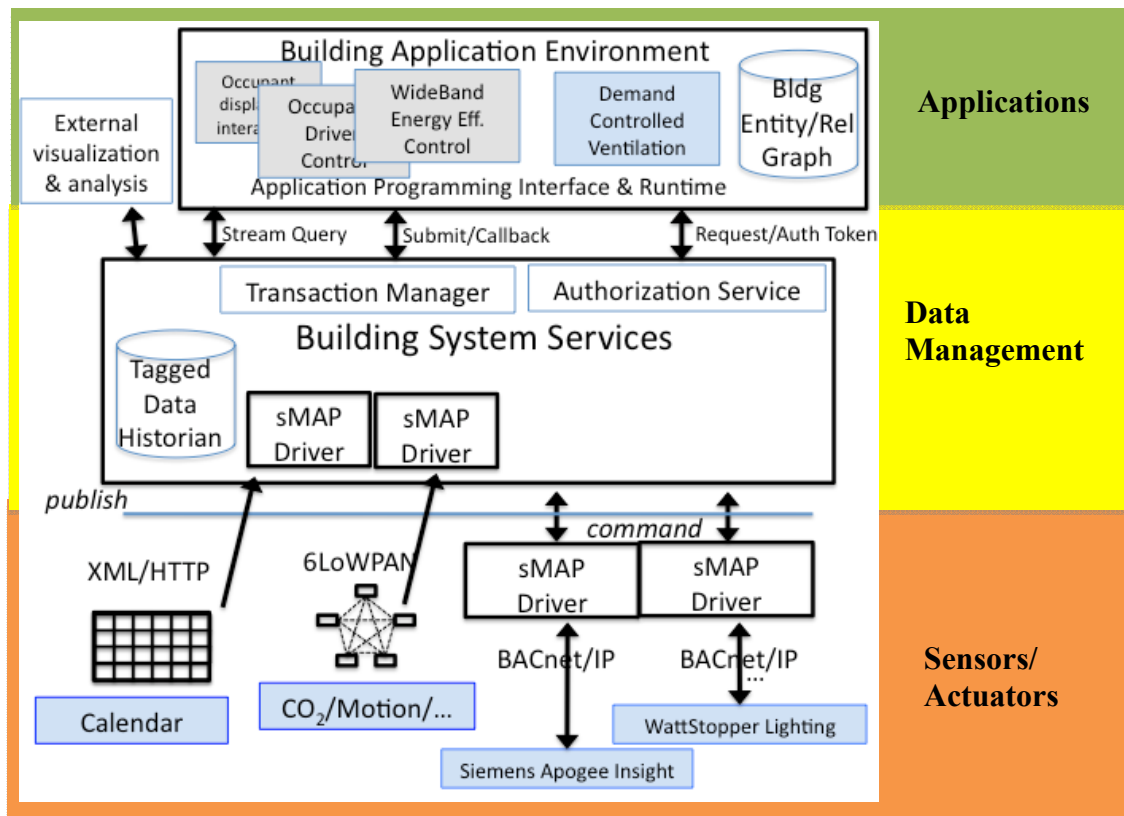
Building Application Environment

Occupant displa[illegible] intera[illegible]

Occupa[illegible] Driver Control

WideBand Energy Eff. Control

Demand Controlled Ventilation

Bldg Entity/Rel Graph

Application Programming Interface & Runtime

External visualization & analysis

Applications

Stream Query

Submit/Callback

Request/Auth Token

Transaction Manager

Authorization Service

Building System Services

Tagged Data Historian

sMAP Driver

sMAP Driver

Data Management

publish

command

XML/HTTP

6LoWPAN

sMAP Driver

sMAP Driver

BACnet/IP

BACnet/IP

...

Sensors/ Actuators

Calendar

$CO_2$/Motion/...

WattStopper Lighting

Siemens Apogee Insight